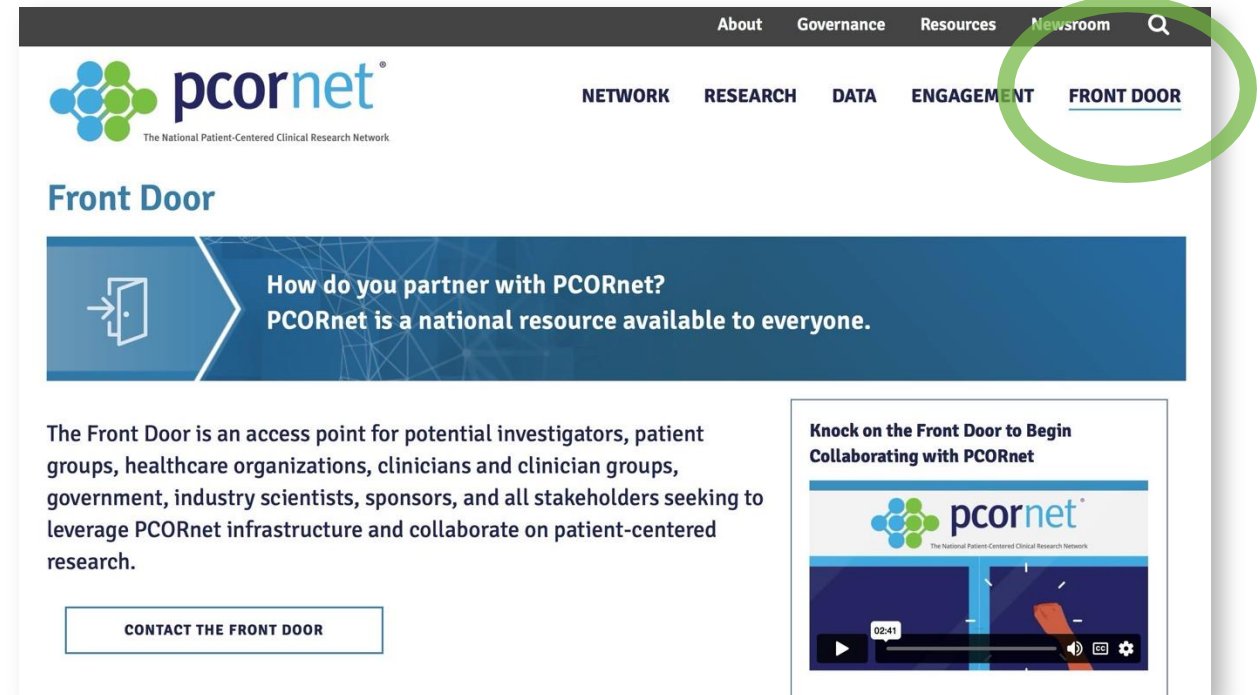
About Governance Resources Newsroom

pcornet®
The National Patient-Centered Clinical Research Network

NETWORK RESEARCH DATA ENGAGEMENT FRONT DOOR

Front Door

How do you partner with PCORnet?
PCORnet is a national resource available to everyone.

The Front Door is an access point for potential investigators, patient groups, healthcare organizations, clinicians and clinician groups, government, industry scientists, sponsors, and all stakeholders seeking to leverage PCORnet infrastructure and collaborate on patient-centered research.

CONTACT THE FRONT DOOR

Knock on the Front Door to Begin Collaborating with PCORnet

pcornet®
The National Patient-Centered Clinical Research Network

02:41